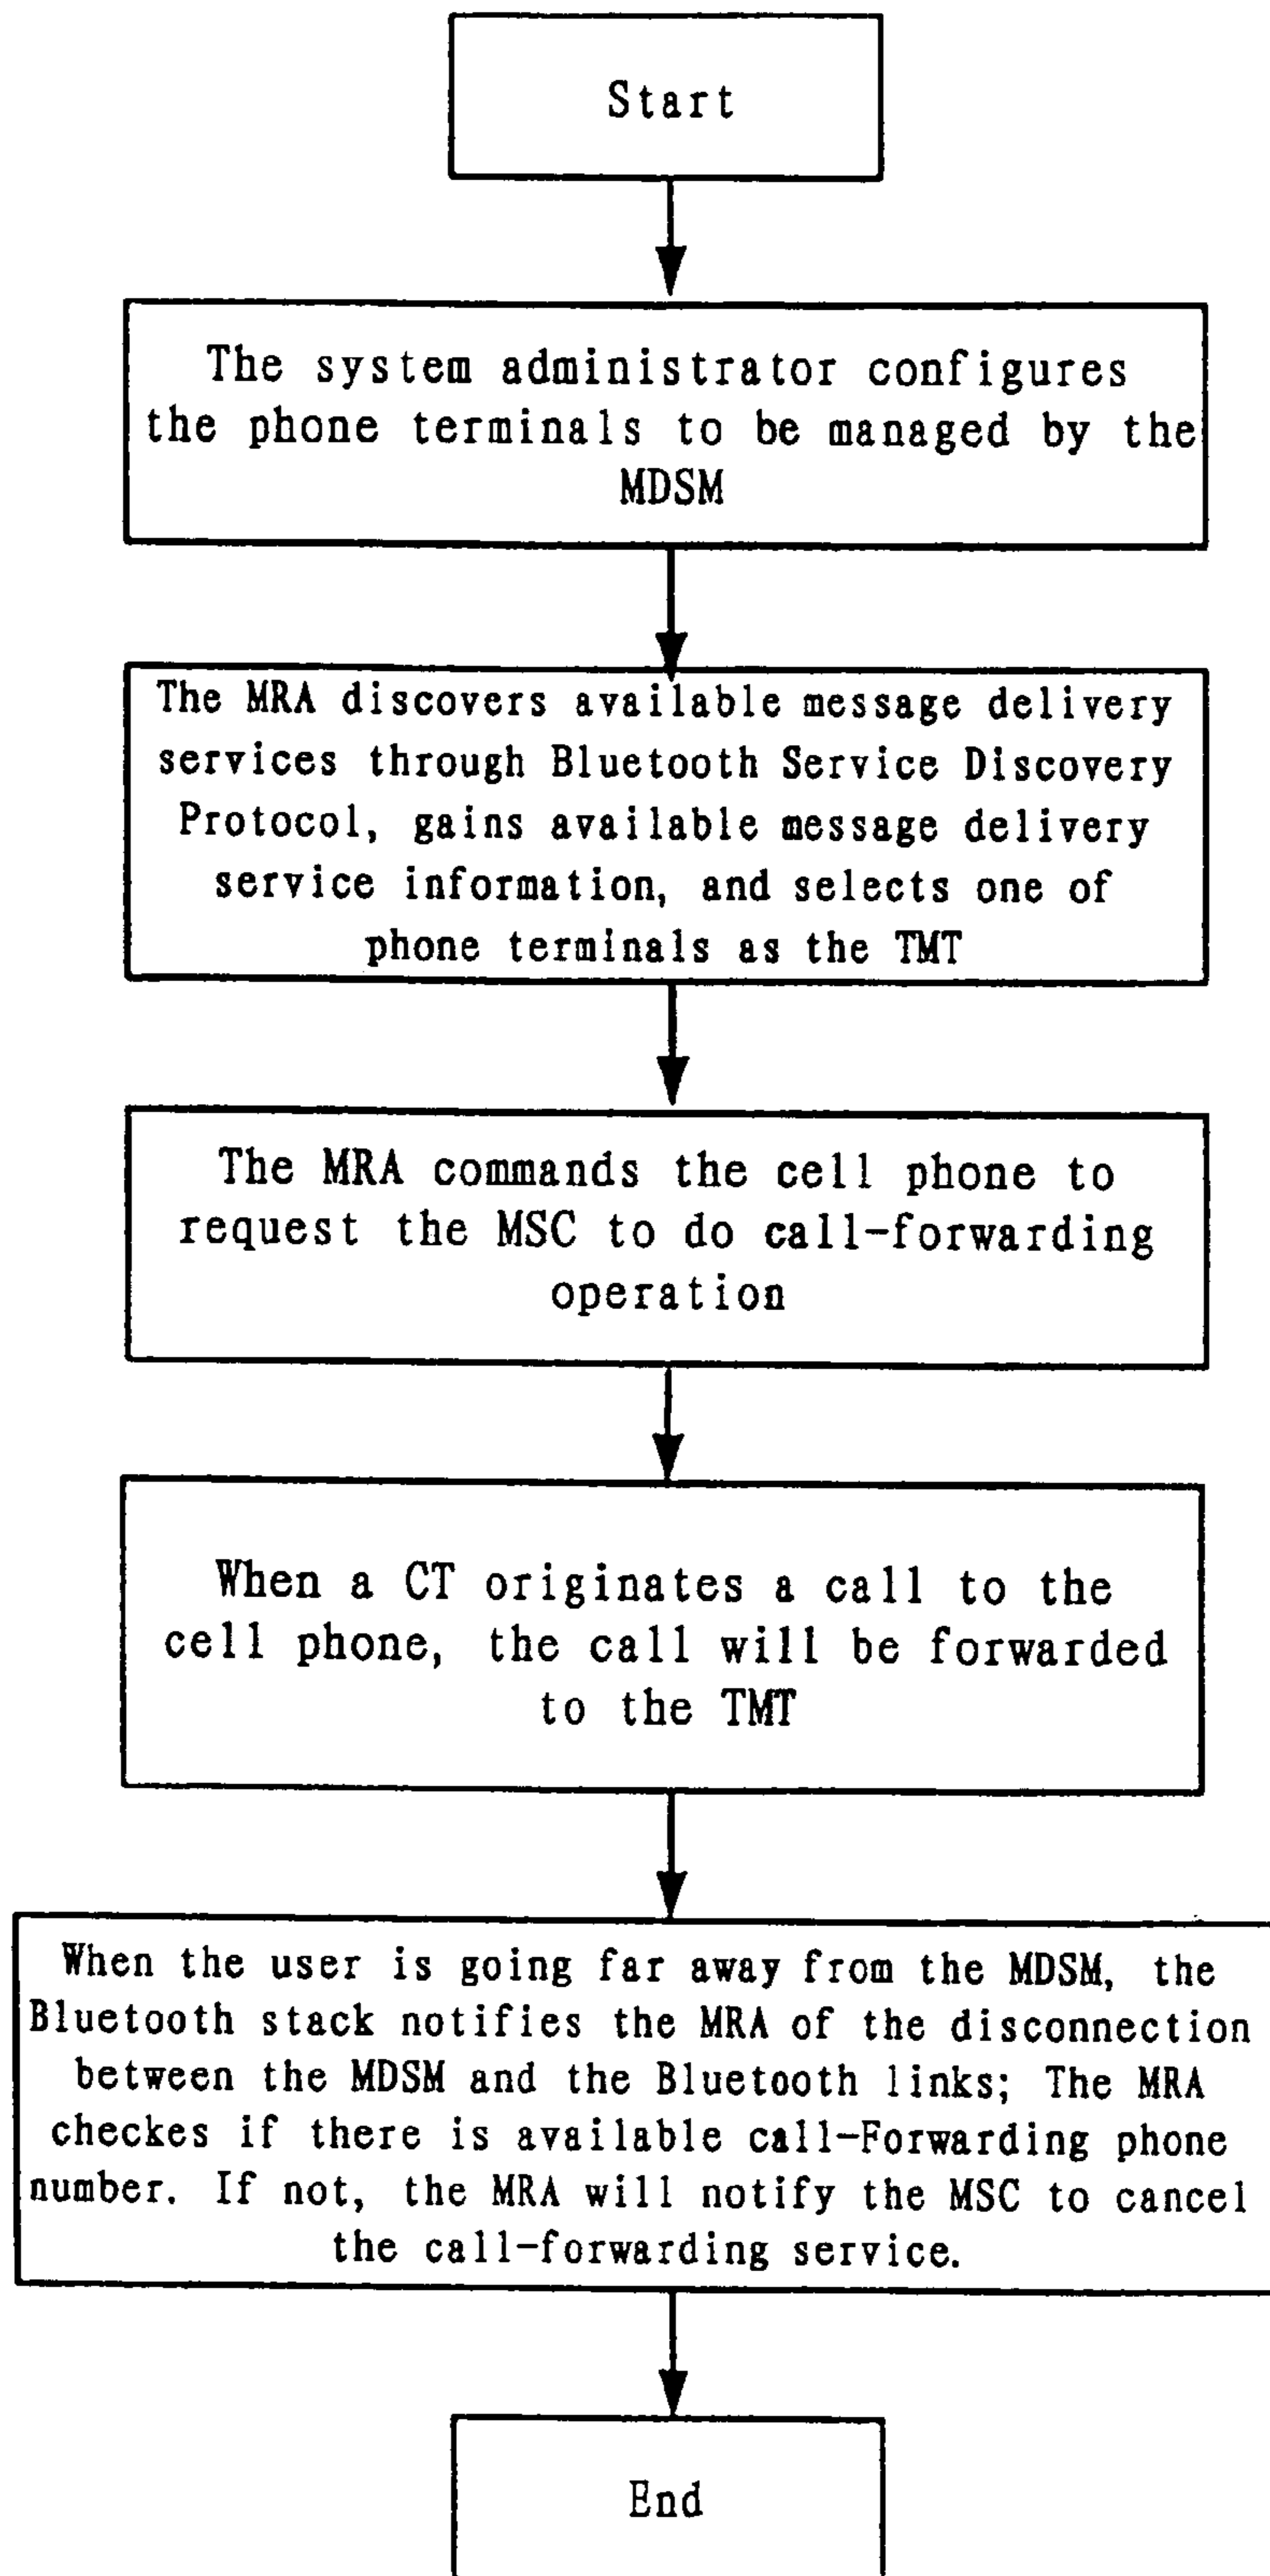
Start

The system administrator configures the phone terminals to be managed by the MDSM

The MRA discovers available message delivery services through Bluetooth Service Discovery Protocol, gains available message delivery service information, and selects one of phone terminals as the TMT

The MRA commands the cell phone to request the MSC to do call-forwarding operation

When a CT originates a call to the cell phone, the call will be forwarded to the TMT

When the user is going far away from the MDSM, the Bluetooth stack notifies the MRA of the disconnection between the MDSM and the Bluetooth links; The MRA checkes if there is available call-Forwarding phone number. If not, the MRA will notify the MSC to cancel the call-forwarding service.

End